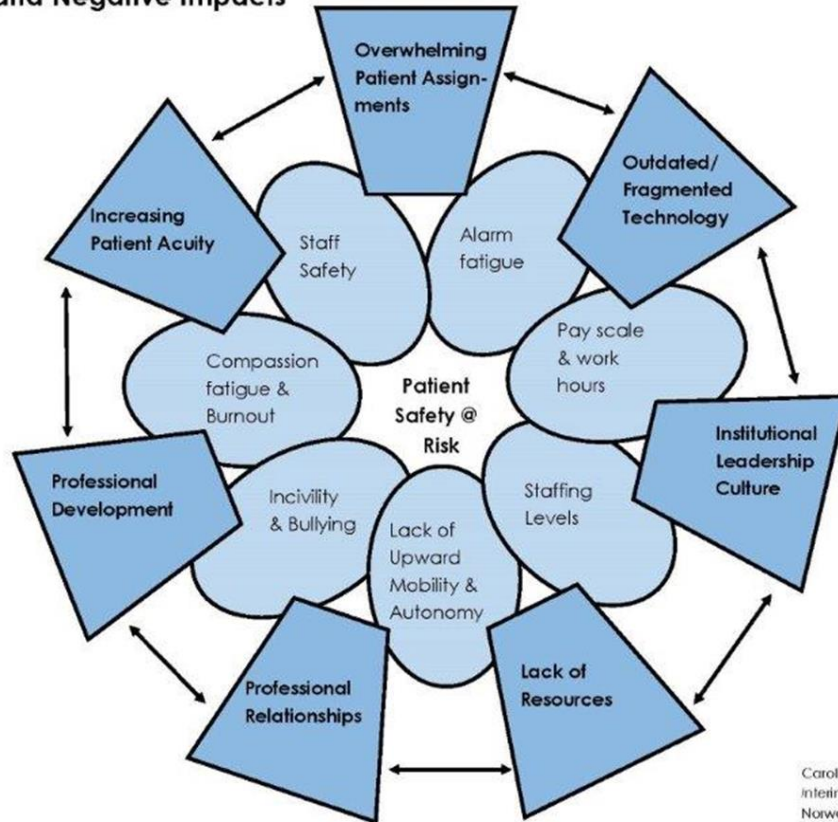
and Negative Impacts

Overwhelming Patient Assignments

Outdated/ Fragmented Technology

Increasing Patient Acuity

Staff Safety

Alarm fatigue

Pay scale & work hours

Compassion fatigue & Burnout

Patient Safety @ Risk

Institutional Leadership Culture

Professional Development

Incivility & Bullying

Staffing Levels

Lack of Upward Mobility & Autonomy

Professional Relationships

Lack of Resources

Carol
Interir
Norwe